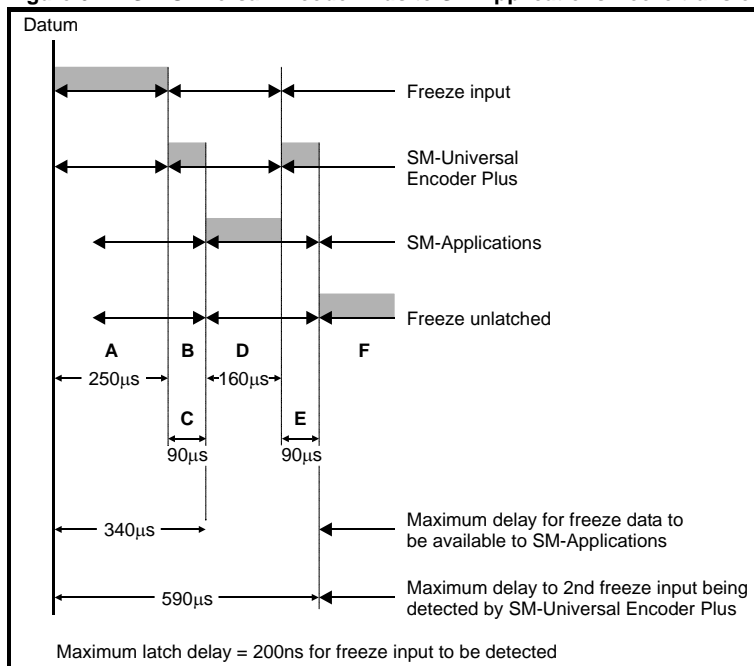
Datum

Freeze input

SM-Universal Encoder Plus

SM-Applications

Freeze unlatched

A

B

D

F

250μs

160μs

C

E

90μs

90μs

340μs

Maximum delay for freeze data to be available to SM-Applications

590μs

Maximum delay to 2nd freeze input being detected by SM-Universal Encoder Plus

Maximum latch delay = 200ns for freeze input to be detected